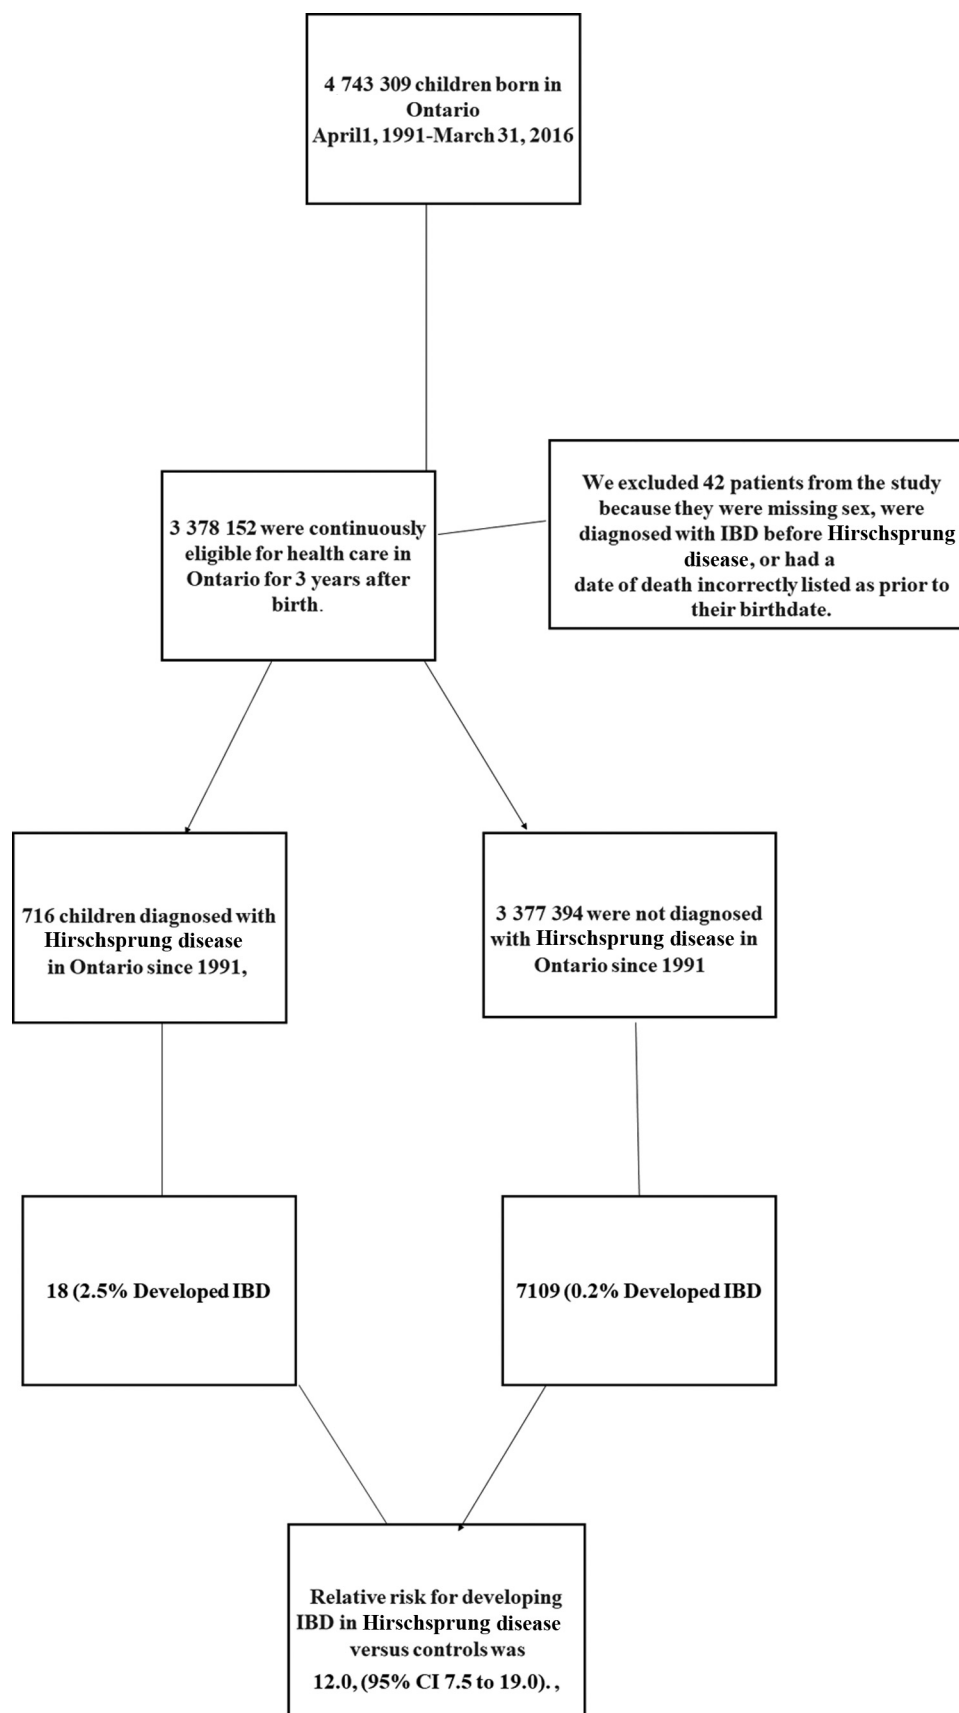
4 743 309 children born in Ontario April1, 1991-March 31, 2016

3 378 152 were continuously eligible for health care in Ontario for 3 years after birth.

We excluded 42 patients from the study because they were missing sex, were diagnosed with IBD before Hirschsprung disease, or had a date of death incorrectly listed as prior to their birthdate.

716 children diagnosed with Hirschsprung disease in Ontario since 1991,

3 377 394 were not diagnosed with Hirschsprung disease in Ontario since 1991

18 (2.5% Developed IBD

7109 (0.2% Developed IBD

Relative risk for developing IBD in Hirschsprung disease versus controls was 12.0, (95% CI 7.5 to 19.0). ,